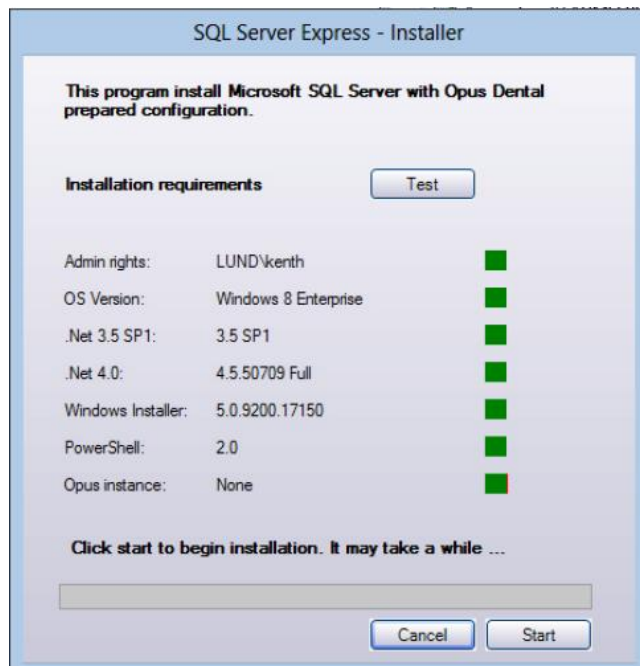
SQL Server Express - Installer

This program install Microsoft SQL Server with Opus Dental prepared configuration.

Installation requirements

Test

| | |
|---|---|
| Admin rights: | LUND\kenth |
| OS Version: | Windows 8 Enterprise |
| .Net 3.5 SP1: | 3.5 SP1 |
| .Net 4.0: | 4.5.50709 Full |
| Windows Installer: | 5.0.9200.17150 |
| PowerShell: | 2.0 |
| Opus instance: | None |

Click start to begin installation. It may take a while ...

Cancel

Start